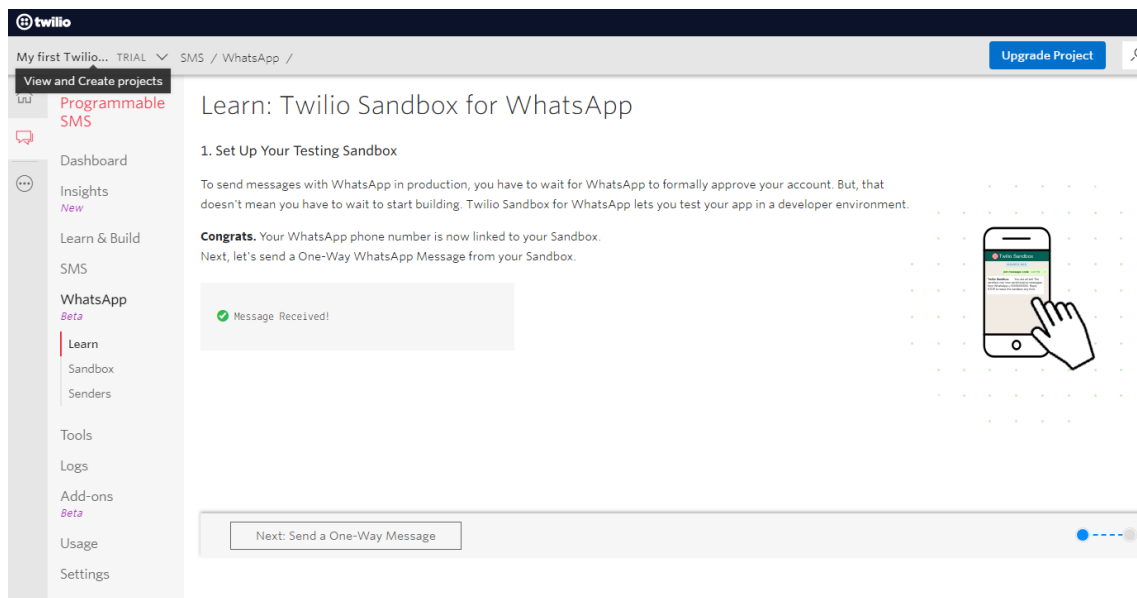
twilio

My first Twilio... TRIAL SMS / WhatsApp /

View and Create projects

Upgrade Project

Programmable SMS

Dashboard

Insights
New

Learn & Build

SMS

WhatsApp
Beta

Learn

Sandbox

Senders

Tools

Logs

Add-ons
Beta

Usage

Settings

Learn: Twilio Sandbox for WhatsApp

1. Set Up Your Testing Sandbox

To send messages with WhatsApp in production, you have to wait for WhatsApp to formally approve your account. But, that doesn't mean you have to wait to start building. Twilio Sandbox for WhatsApp lets you test your app in a developer environment.

**Congrats.** Your WhatsApp phone number is now linked to your Sandbox.
Next, let's send a One-Way WhatsApp Message from your Sandbox.

Message Received!

Twilio Sandbox

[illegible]

Next: Send a One-Way Message